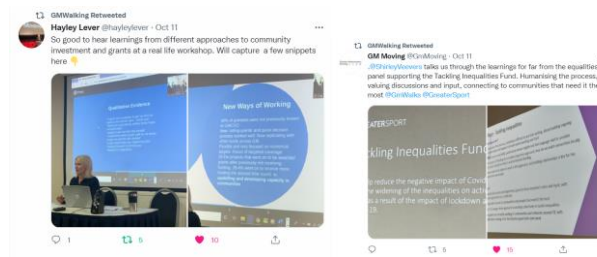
GMWalking Retweeted

Hayley Lever @hayleylever · Oct 11

So good to hear learnings from different approaches to community investment and grants at a real life workshop. Will capture a few snippets here 👇

Qualitative Evidence

New Ways of Working

1 5 10

GMWalking Retweeted

GM Moving @GmMoving · Oct 11

.@ShirleyWeavers talks us through the learnings for far from the equalities panel supporting the Tackling Inequalities Fund. Humanising the process, valuing discussions and input, connecting to communities that need it the most @GmWalks @GreaterSport

ATERSPORT

ckling Inequalities Fund

reduce the negative impact of Covid
the widening of the inequalities on activ
a result of the impact of lockdown a
19

15